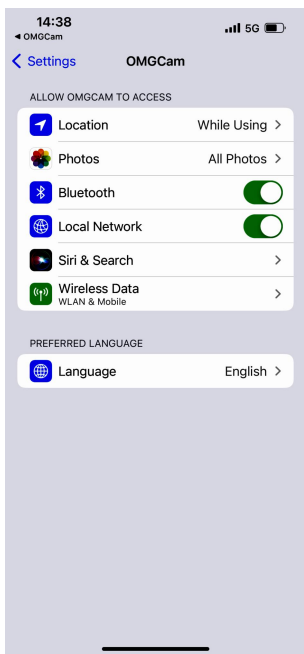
14:38
◂ OMGCam
5G
< Settings OMGCam

ALLOW OMGCAM TO ACCESS
Location While Using >
Photos All Photos >
Bluetooth
Local Network
Siri & Search >
Wireless Data
WLAN & Mobile >

PREFERRED LANGUAGE
Language English >